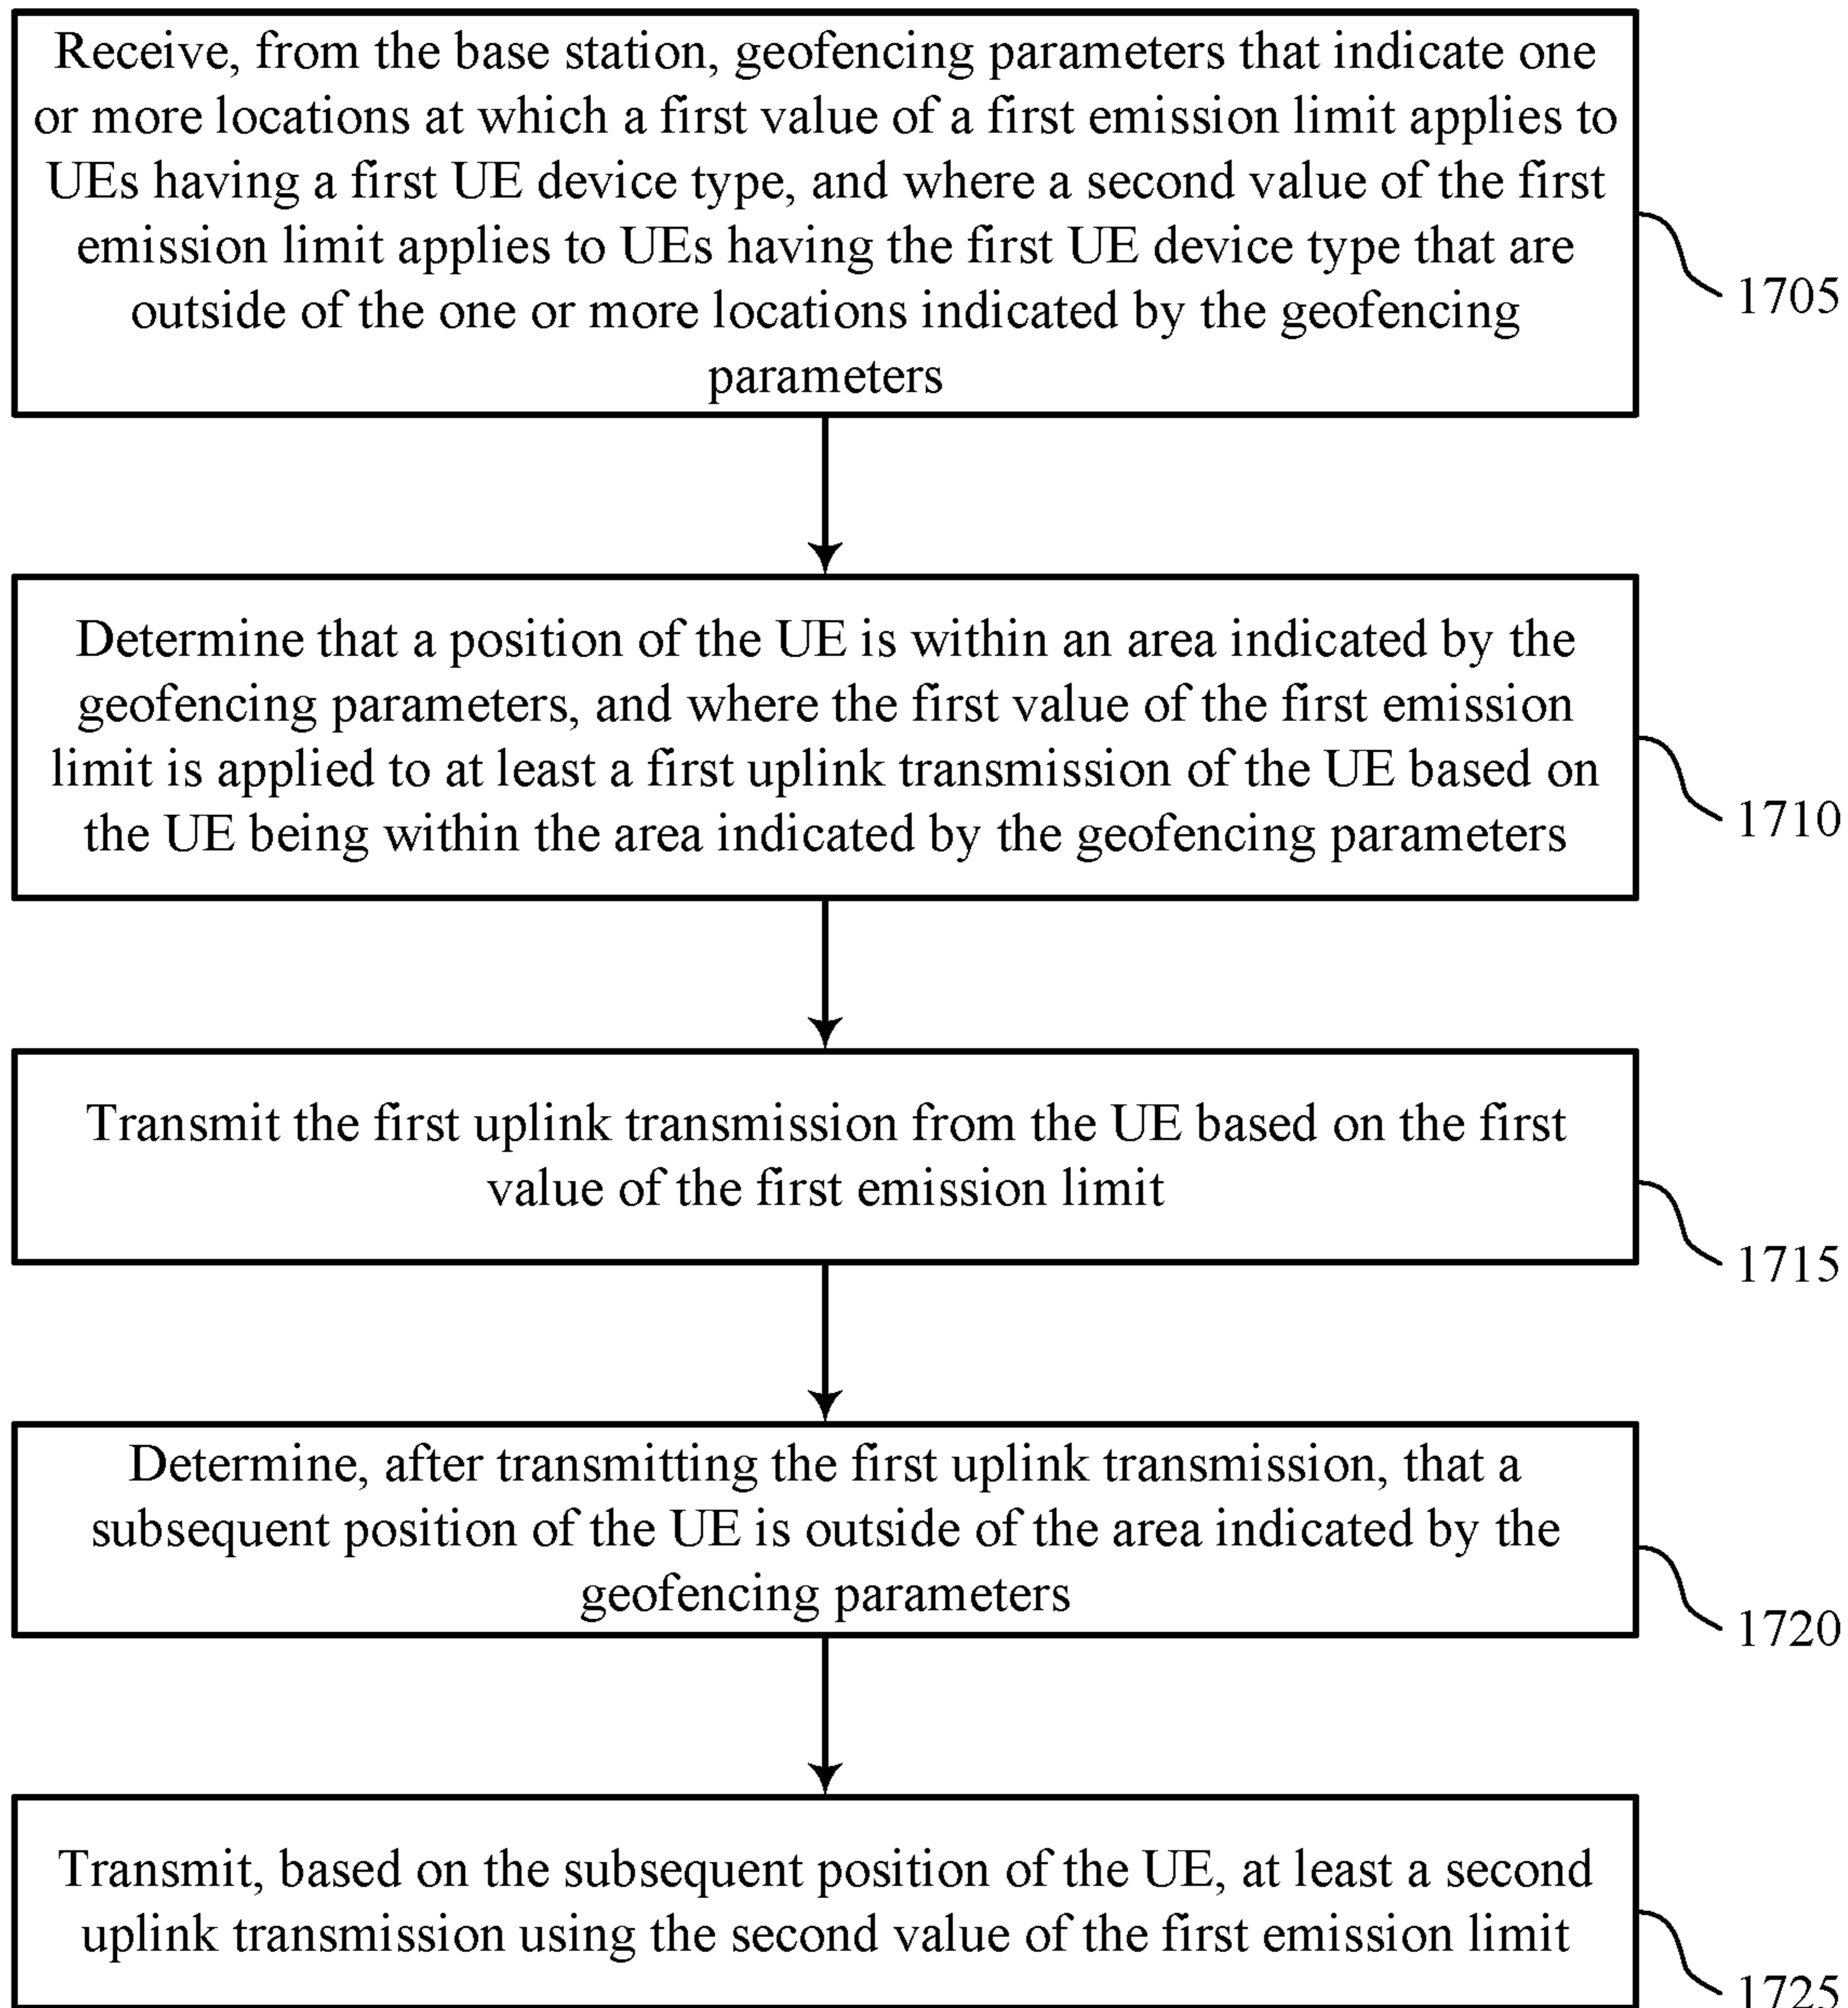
Receive, from the base station, geofencing parameters that indicate one or more locations at which a first value of a first emission limit applies to UEs having a first UE device type, and where a second value of the first emission limit applies to UEs having the first UE device type that are outside of the one or more locations indicated by the geofencing parameters

1705

Determine that a position of the UE is within an area indicated by the geofencing parameters, and where the first value of the first emission limit is applied to at least a first uplink transmission of the UE based on the UE being within the area indicated by the geofencing parameters

1710

Transmit the first uplink transmission from the UE based on the first value of the first emission limit

1715

Determine, after transmitting the first uplink transmission, that a subsequent position of the UE is outside of the area indicated by the geofencing parameters

1720

Transmit, based on the subsequent position of the UE, at least a second uplink transmission using the second value of the first emission limit

1725